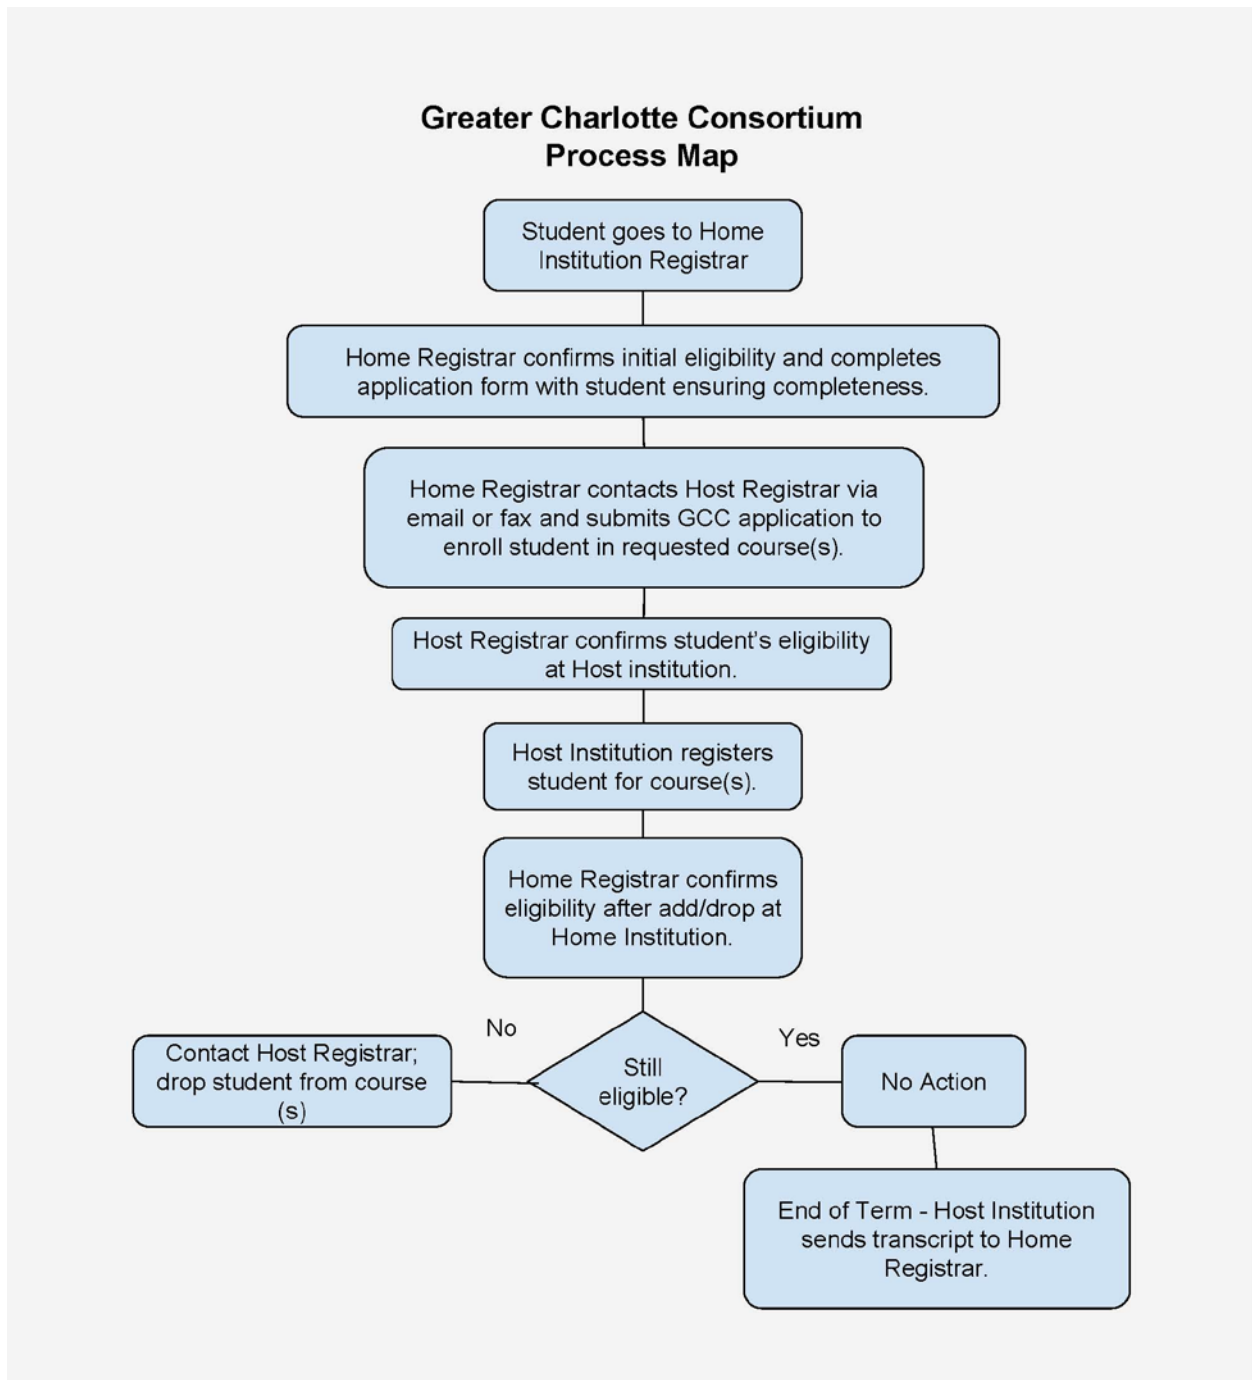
Greater Charlotte Consortium
Process Map

Student goes to Home Institution Registrar

Home Registrar confirms initial eligibility and completes application form with student ensuring completeness.

Home Registrar contacts Host Registrar via email or fax and submits GCC application to enroll student in requested course(s).

Host Registrar confirms student's eligibility at Host institution.

Host Institution registers student for course(s).

Home Registrar confirms eligibility after add/drop at Home Institution.

No

Contact Host Registrar; drop student from course (s)

Still eligible?

Yes

No Action

End of Term - Host Institution sends transcript to Home Registrar.